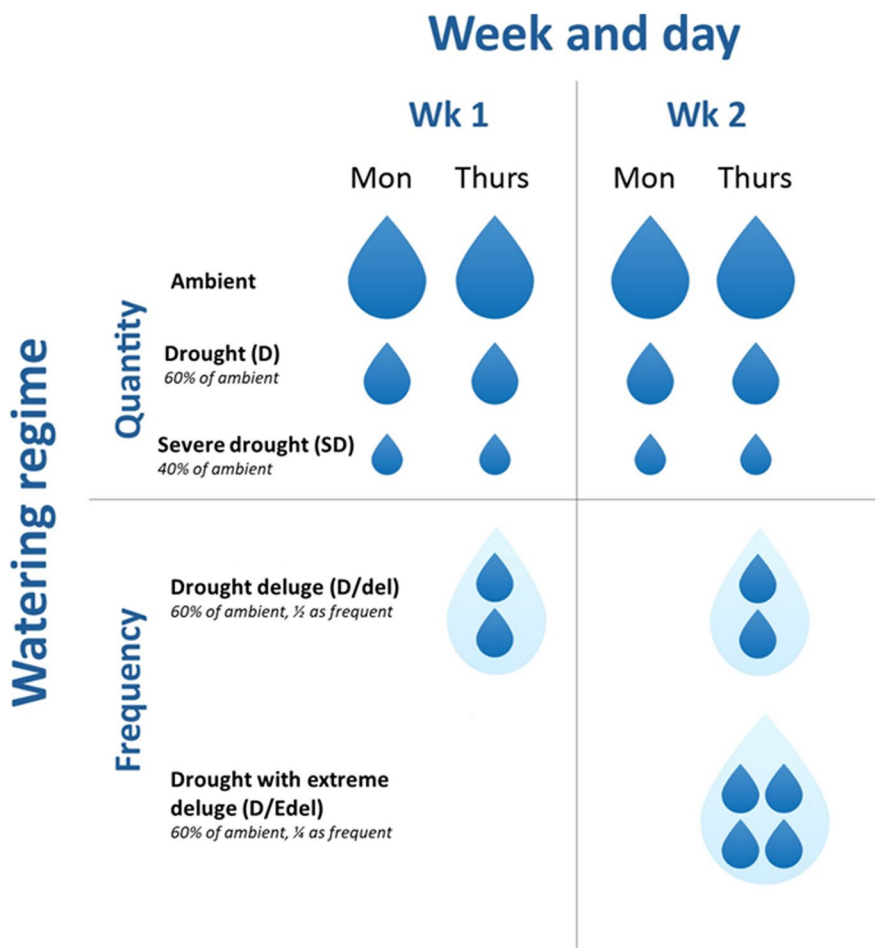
Week and day

Wk 1

Wk 2

Mon Thurs

Mon Thurs

Watering regime

Quantity

Ambient

Drought (D)
60% of ambient

Severe drought (SD)
40% of ambient

Frequency

Drought deluge (D/del)
60% of ambient, ½ as frequent

Drought with extreme deluge (D/Edel)
60% of ambient, ¼ as frequent